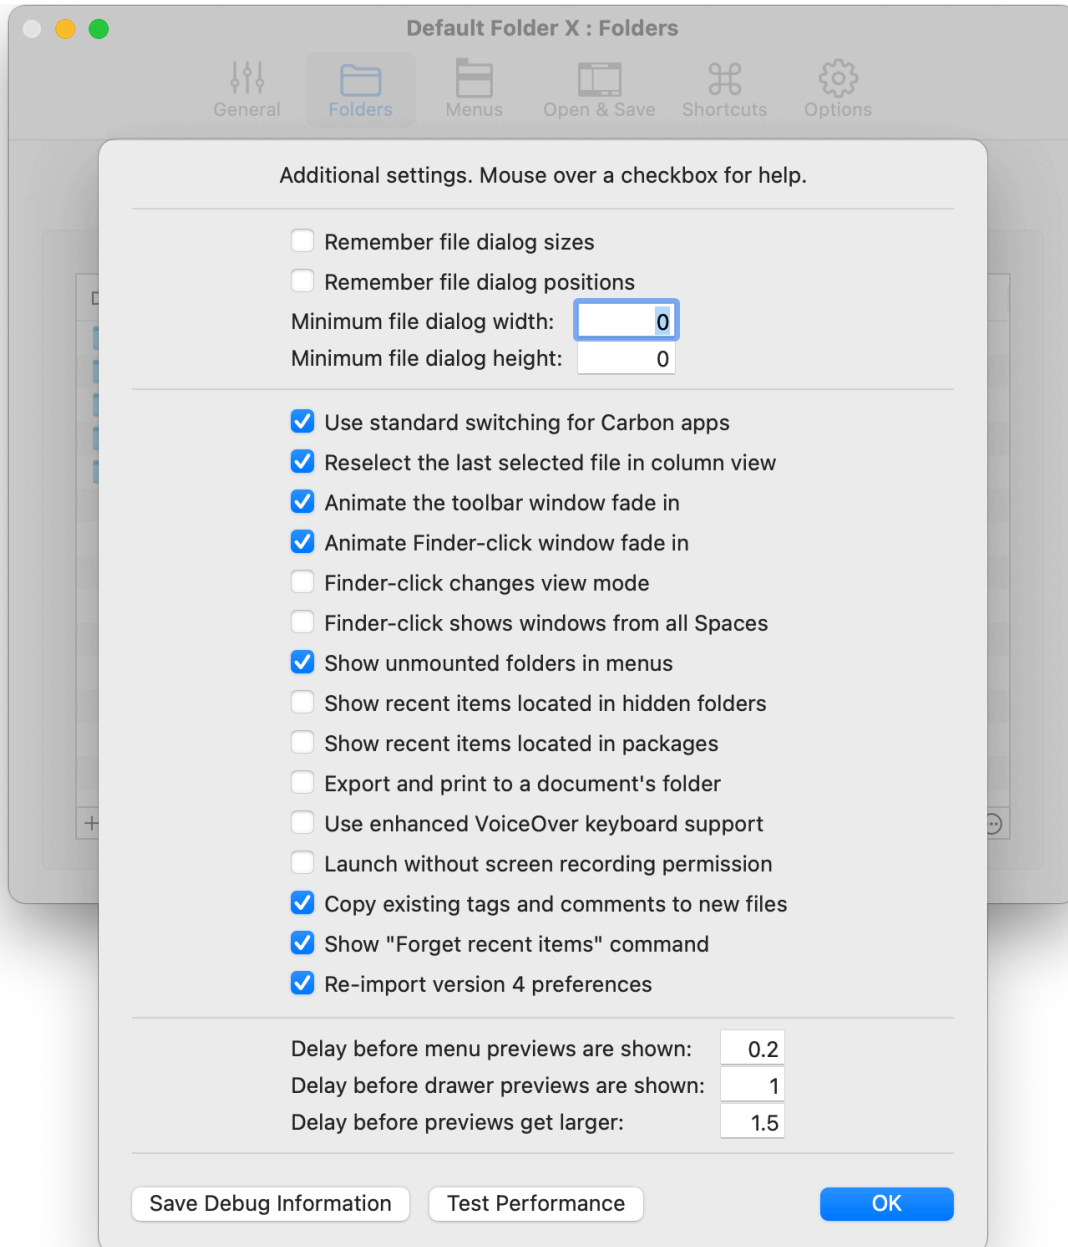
Default Folder X : Folders

General Folders Menus Open & Save Shortcuts Options

Additional settings. Mouse over a checkbox for help.

Remember file dialog sizes
Remember file dialog positions
Minimum file dialog width: 0
Minimum file dialog height: 0

Use standard switching for Carbon apps
Reselect the last selected file in column view
Animate the toolbar window fade in
Animate Finder-click window fade in
Finder-click changes view mode
Finder-click shows windows from all Spaces
Show unmounted folders in menus
Show recent items located in hidden folders
Show recent items located in packages
Export and print to a document's folder
Use enhanced VoiceOver keyboard support
Launch without screen recording permission
Copy existing tags and comments to new files
Show "Forget recent items" command
Re-import version 4 preferences

Delay before menu previews are shown: 0.2
Delay before drawer previews are shown: 1
Delay before previews get larger: 1.5

Save Debug Information
Test Performance
OK